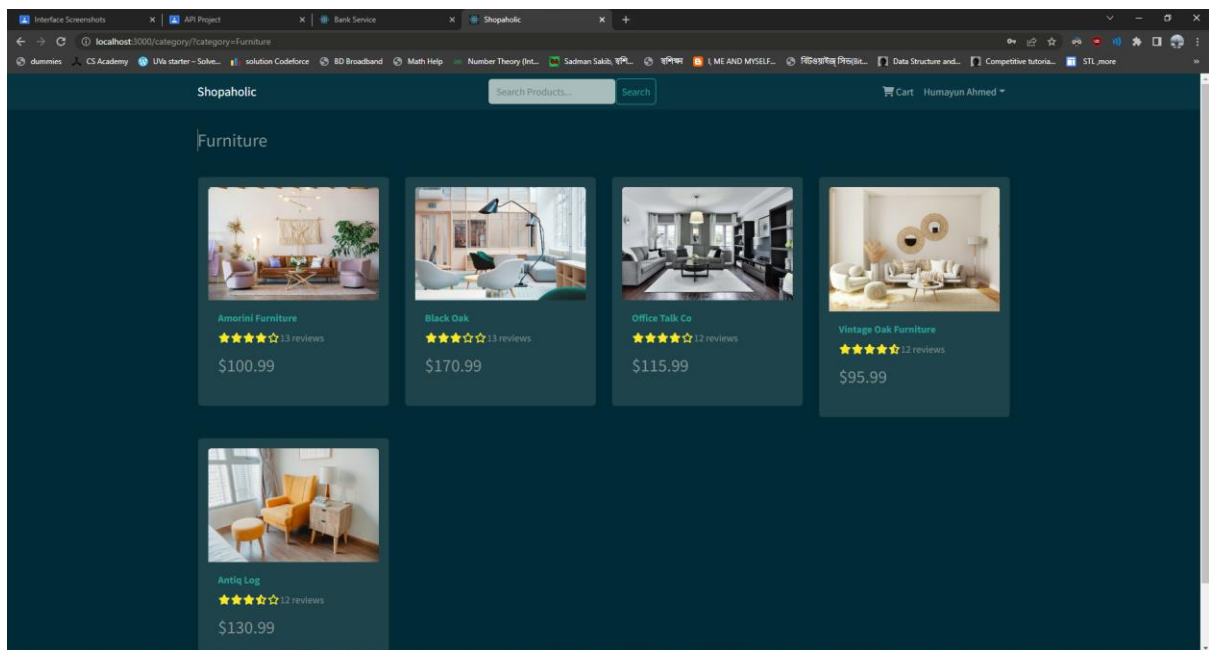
Interface Screenshots ×
API Project ×
Bank Service ×
Shopaholic ×
+

localhost:3000/category/?category=Furniture

dummies CS Academy UVa starter - Solve... solution Codeforce BD Broadband Math Help Number Theory (Int... Sadman Sakib, হাশি... হাশিক্ষ I, ME AND MYSELF... বিটওয়াইজ সিভ(Bit... Data Structure and... Competitive tutoria... STL_more

Shopaholic
Search Products...
Search
Cart Humayun Ahmed

Furniture

Amorini Furniture
13 reviews
$100.99

Black Oak
13 reviews
$170.99

Office Talk Co
12 reviews
$115.99

Vintage Oak Furniture
12 reviews
$95.99

Antiq Log
12 reviews
$130.99